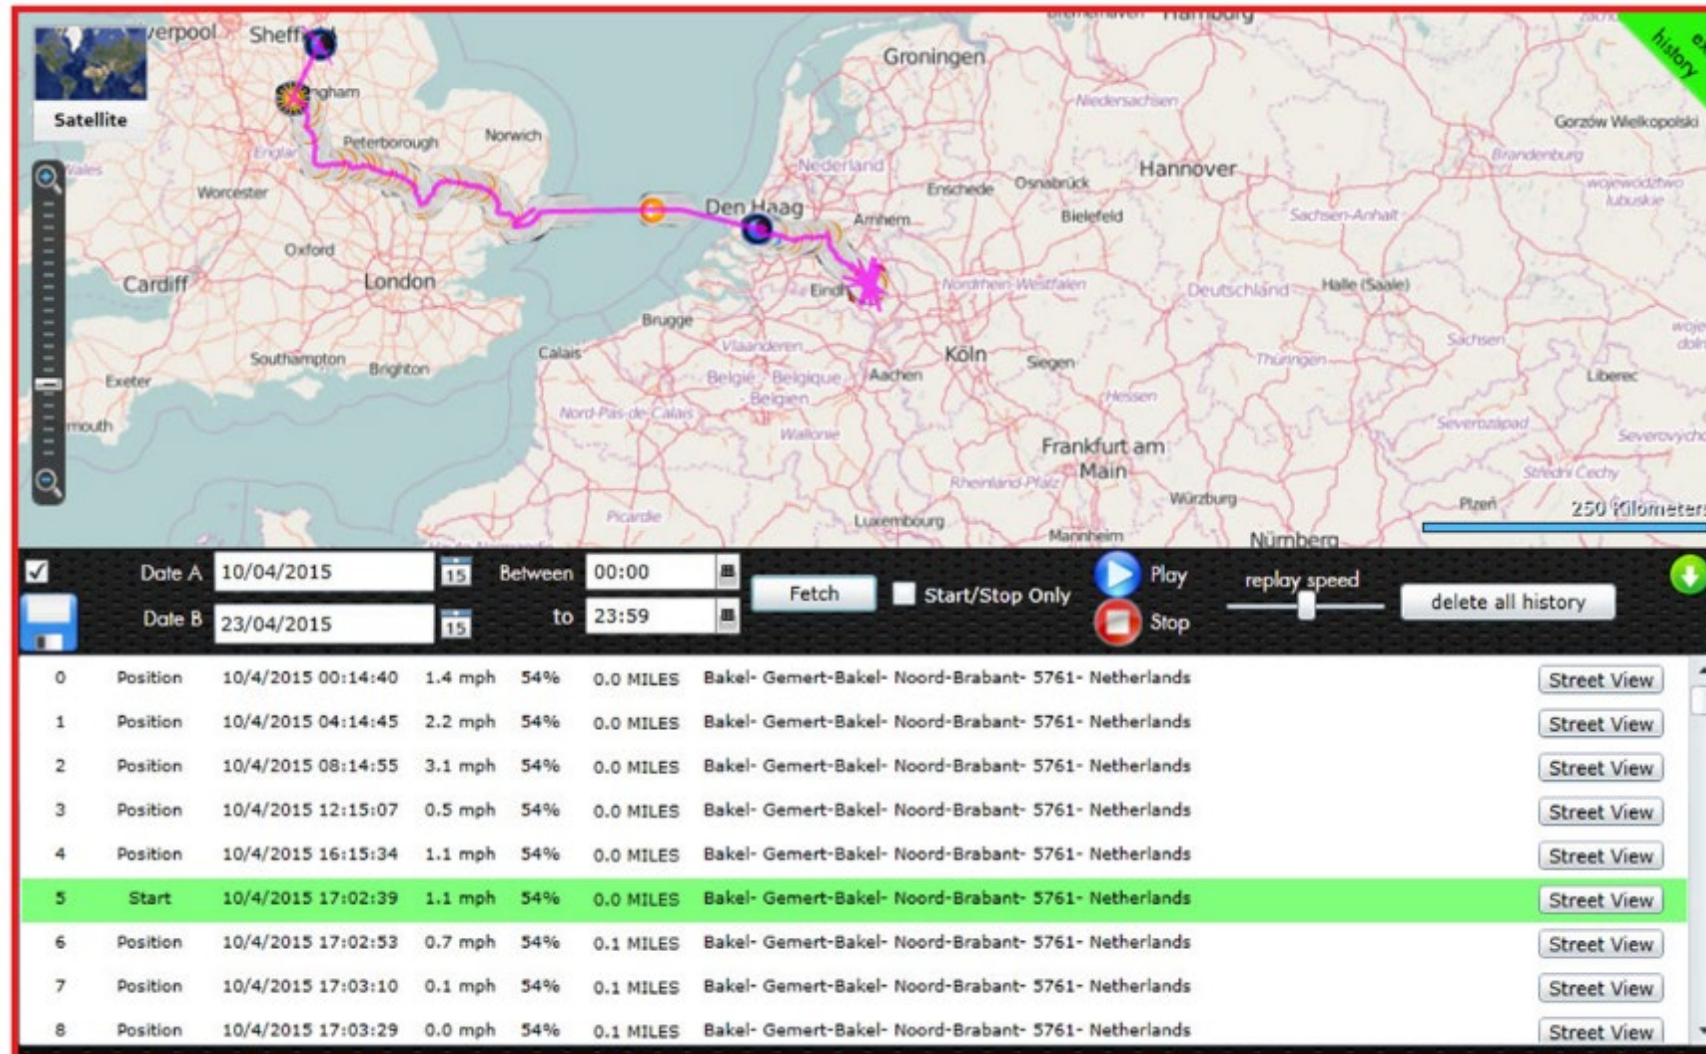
Satellite

verpool Sheff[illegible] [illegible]ngham Peterborough Norwich Wales Englar Worcester Oxford Cardiff London Southampton Brighton Exeter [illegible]mouth Groningen Niedersachsen Nederland Hannover Enschede Osnabrück Bielefeld Den Haag Arnhem Eind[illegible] Brugge Calais Vlaanderen Belgie Belgique Belgien Aachen Köln Siegen Nordrhein-Westfalen Deutschland Halle (Saale) Sachsen-Anhalt Brandenburg Gorzów Wielkopolski Nord-Pas-de-Calais Wallonie Picardie Luxembourg Rheinland-Pfalz Frankfurt am Main Hessen Thüringen Sachsen Würzburg Mannheim Nürnberg Plzeň Liberec Severozápad Střední Čechy Severovýcho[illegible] Hamburg Bremerhaven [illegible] history

250 Kilometers

Date A 10/04/2015 15 Between 00:00 Fetch Start/Stop Only Play replay speed delete all history
Date B 23/04/2015 15 to 23:59 Stop

| | | | | | | | |
|---|---|---|---|---|---|---|---|
| 0 | Position | 10/4/2015 00:14:40 | 1.4 mph | 54% | 0.0 MILES | Bakel- Gemert-Bakel- Noord-Brabant- 5761- Netherlands | Street View |
| 1 | Position | 10/4/2015 04:14:45 | 2.2 mph | 54% | 0.0 MILES | Bakel- Gemert-Bakel- Noord-Brabant- 5761- Netherlands | Street View |
| 2 | Position | 10/4/2015 08:14:55 | 3.1 mph | 54% | 0.0 MILES | Bakel- Gemert-Bakel- Noord-Brabant- 5761- Netherlands | Street View |
| 3 | Position | 10/4/2015 12:15:07 | 0.5 mph | 54% | 0.0 MILES | Bakel- Gemert-Bakel- Noord-Brabant- 5761- Netherlands | Street View |
| 4 | Position | 10/4/2015 16:15:34 | 1.1 mph | 54% | 0.0 MILES | Bakel- Gemert-Bakel- Noord-Brabant- 5761- Netherlands | Street View |
| 5 | Start | 10/4/2015 17:02:39 | 1.1 mph | 54% | 0.0 MILES | Bakel- Gemert-Bakel- Noord-Brabant- 5761- Netherlands | Street View |
| 6 | Position | 10/4/2015 17:02:53 | 0.7 mph | 54% | 0.1 MILES | Bakel- Gemert-Bakel- Noord-Brabant- 5761- Netherlands | Street View |
| 7 | Position | 10/4/2015 17:03:10 | 0.1 mph | 54% | 0.1 MILES | Bakel- Gemert-Bakel- Noord-Brabant- 5761- Netherlands | Street View |
| 8 | Position | 10/4/2015 17:03:29 | 0.0 mph | 54% | 0.1 MILES | Bakel- Gemert-Bakel- Noord-Brabant- 5761- Netherlands | Street View |